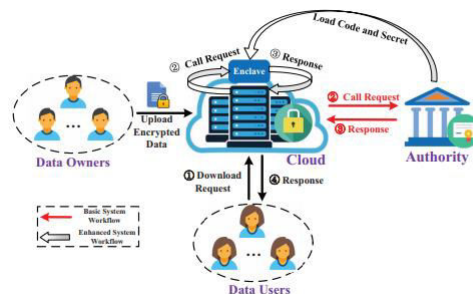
Load Code and Secret
② Call Request
③ Response
Enclave
Upload Encrypted Data
Data Owners
Cloud
❷ Call Request
❸ Response
Authority
① Download Request
④ Response
Basic System Workflow
Enhanced System Workflow
Data Users